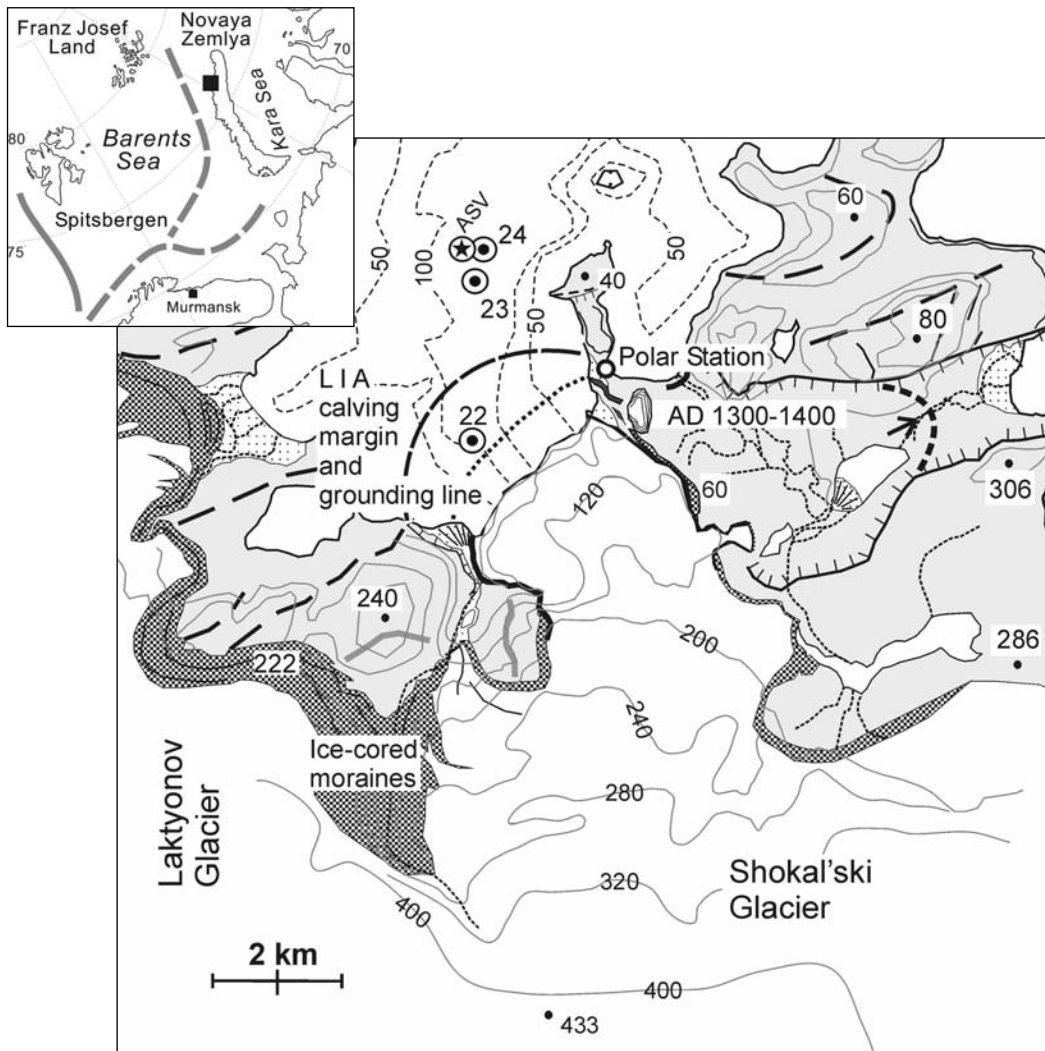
Franz Josef Land
Novaya Zemlya
70
80
Barents Sea
Kara Sea
75
Spitsbergen
Murmansk

50
100
ASV
24
23
50
50
60
40
80
Polar Station
L I A calving margin and grounding line
22
AD 1300-1400
120
60
306
240
200
222
286
240
Ice-cored moraines
280
Laktyonov Glacier
320
Shokal'ski Glacier
400
2 km
400
433